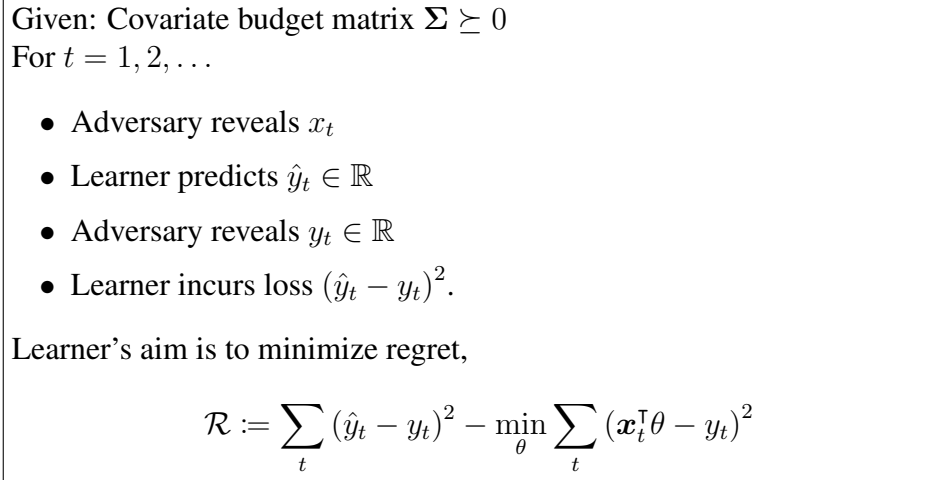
Given: Covariate budget matrix $\mathbf{\Sigma} \succeq 0$
For $t = 1, 2, \dots$

- Adversary reveals $x_t$
- Learner predicts $\hat{y}_t \in \mathbb{R}$
- Adversary reveals $y_t \in \mathbb{R}$
- Learner incurs loss $(\hat{y}_t - y_t)^2$.

Learner's aim is to minimize regret,

$$\mathcal{R} \coloneqq \sum_t (\hat{y}_t - y_t)^2 - \min_\theta \sum_t (\boldsymbol{x}_t^\intercal \theta - y_t)^2$$